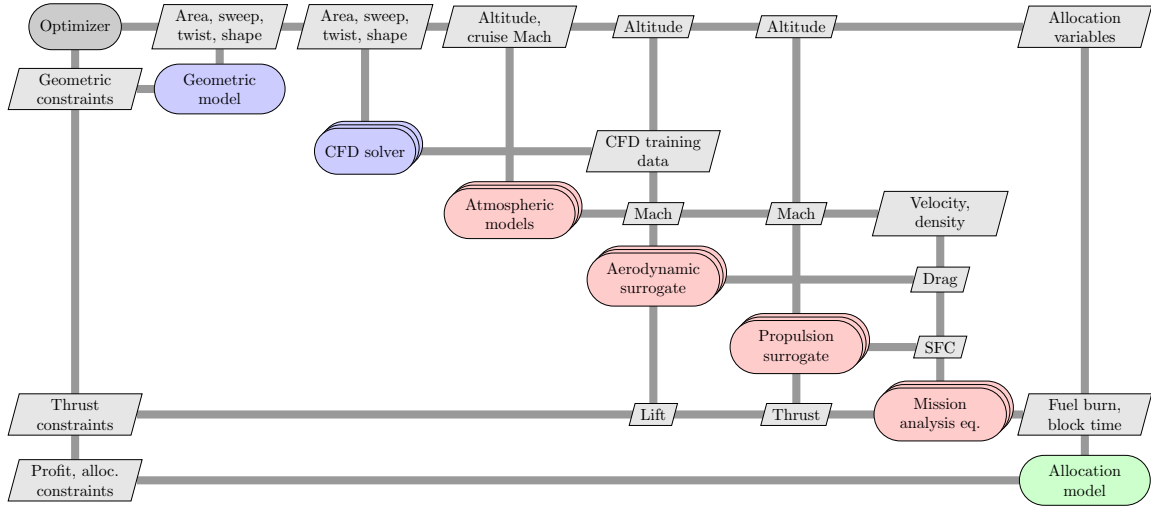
Optimizer

Area, sweep, twist, shape

Area, sweep, twist, shape

Altitude, cruise Mach

Altitude

Altitude

Allocation variables

Geometric constraints

Geometric model

CFD solver

CFD training data

Atmospheric models

Mach

Mach

Velocity, density

Aerodynamic surrogate

Drag

Propulsion surrogate

SFC

Thrust constraints

Lift

Thrust

Mission analysis eq.

Fuel burn, block time

Profit, alloc. constraints

Allocation model